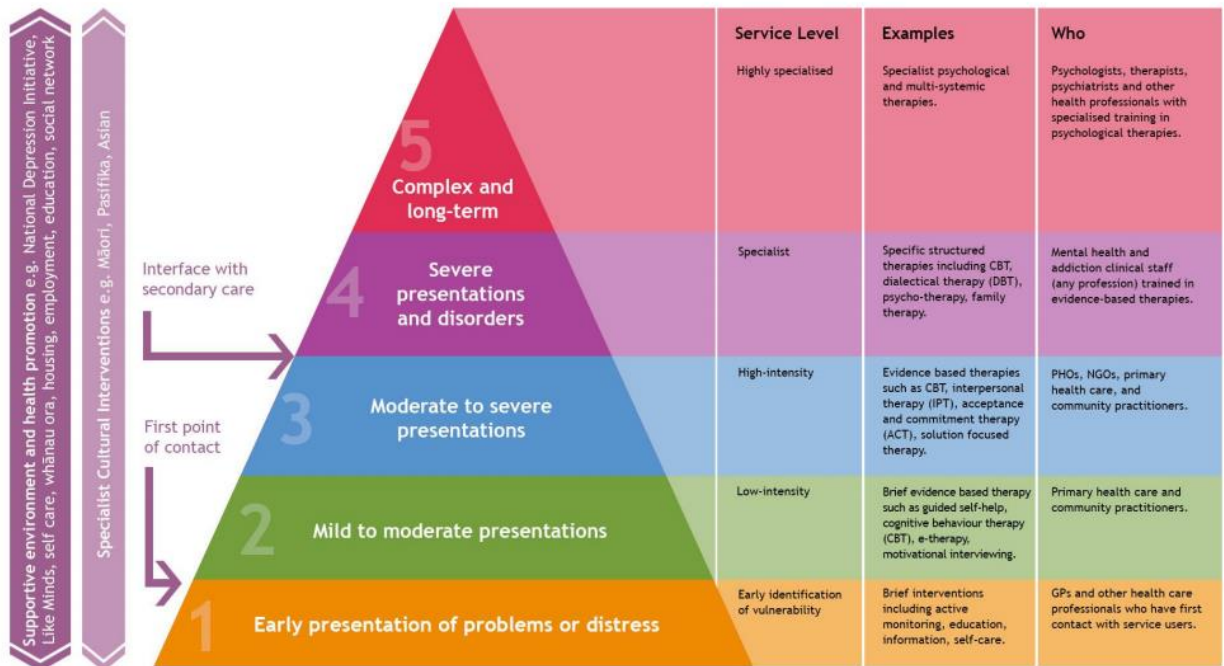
Supportive environment and health promotion e.g. National Depression Initiative, Like Minds, self care, whānau ora, housing, employment, education, social network

Specialist Cultural Interventions e.g. Māori, Pasifika, Asian

Interface with secondary care

First point of contact

5 Complex and long-term

4 Severe presentations and disorders

3 Moderate to severe presentations

2 Mild to moderate presentations

1 Early presentation of problems or distress

| Service Level | Examples | Who |
|---|---|---|
| Highly specialised | Specialist psychological and multi-systemic therapies. | Psychologists, therapists, psychiatrists and other health professionals with specialised training in psychological therapies. |
| Specialist | Specific structured therapies including CBT, dialectical therapy (DBT), psycho-therapy, family therapy. | Mental health and addiction clinical staff (any profession) trained in evidence-based therapies. |
| High-intensity | Evidence based therapies such as CBT, interpersonal therapy (IPT), acceptance and commitment therapy (ACT), solution focused therapy. | PHOs, NGOs, primary health care, and community practitioners. |
| Low-intensity | Brief evidence based therapy such as guided self-help, cognitive behaviour therapy (CBT), e-therapy, motivational interviewing. | Primary health care and community practitioners. |
| Early identification of vulnerability | Brief interventions including active monitoring, education, information, self-care. | GPs and other health care professionals who have first contact with service users. |